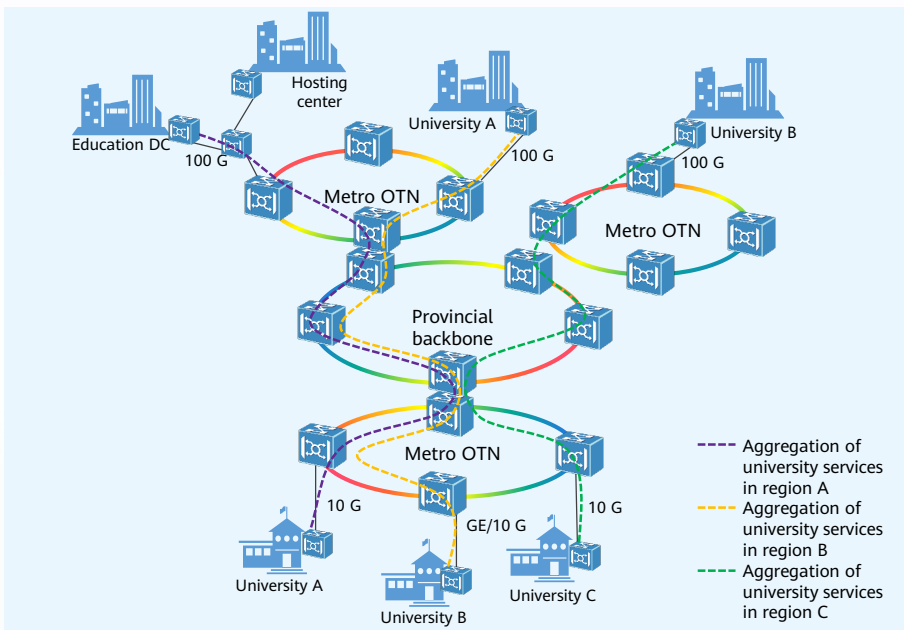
Hosting center

Education DC

100 G

University A

100 G

University B

100 G

Metro OTN

Metro OTN

Provincial backbone

Metro OTN

10 G

GE/10 G

10 G

University A

University B

University C

Aggregation of university services in region A

Aggregation of university services in region B

Aggregation of university services in region C